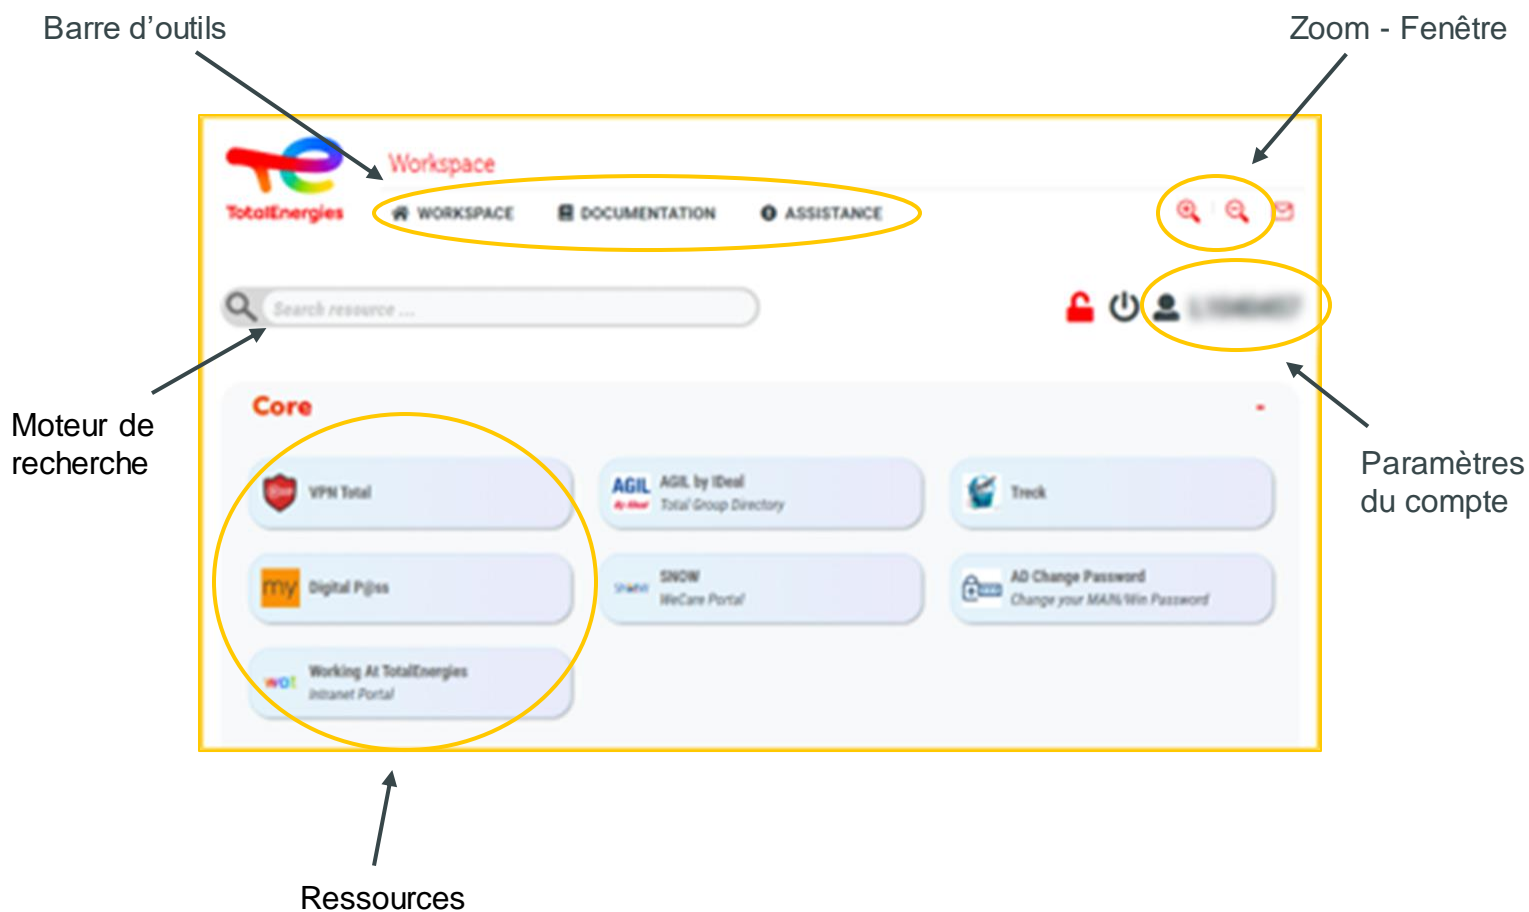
Barre d'outils

Zoom - Fenêtre

TotalEnergies

Workspace

WORKSPACE

DOCUMENTATION

ASSISTANCE

Search resource ...

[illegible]

Moteur de recherche

Paramètres du compte

Core

VPN Total

AGIL

AGIL by IDeal
Total Group Directory

Treck

my

Digital P@ss

SNOW
WeCare Portal

AD Change Password
Change your MAIN/Win Password

wot

Working At TotalEnergies
Intranet Portal

Ressources